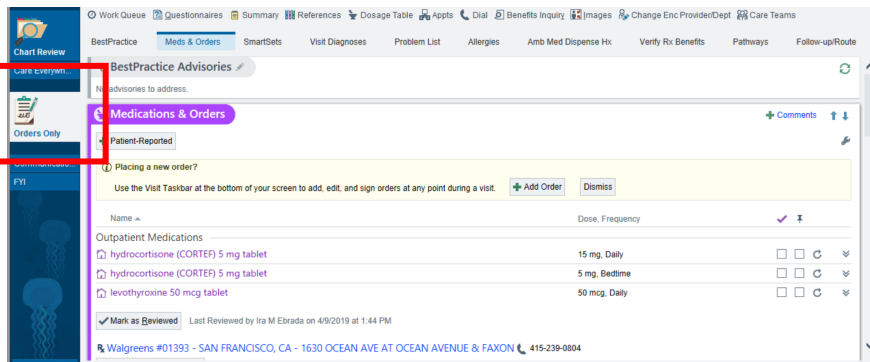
Chart Review
Care Everywh...
Orders Only
Communicatio
FYI

Work Queue | Questionnaires | Summary | References | Dosage Table | Appts | Dial | Benefits Inquiry | Images | Change Enc Provider/Dept | Care Teams

BestPractice | Meds & Orders | SmartSets | Visit Diagnoses | Problem List | Allergies | Amb Med Dispense Hx | Verify Rx Benefits | Pathways | Follow-up/Route

BestPractice Advisories
No advisories to address.

Medications & Orders
Comments
Patient-Reported

Placing a new order?
Use the Visit Taskbar at the bottom of your screen to add, edit, and sign orders at any point during a visit. Add Order | Dismiss

| Name | Dose, Frequency |
|---|---|
| Outpatient Medications | |
| hydrocortisone (CORTEF) 5 mg tablet | 15 mg, Daily |
| hydrocortisone (CORTEF) 5 mg tablet | 5 mg, Bedtime |
| levothyroxine 50 mcg tablet | 50 mcg, Daily |

Mark as Reviewed | Last Reviewed by Ira M Ebrada on 4/9/2019 at 1:44 PM

Walgreens #01393 - SAN FRANCISCO, CA - 1630 OCEAN AVE AT OCEAN AVENUE & FAXON 415-239-0804